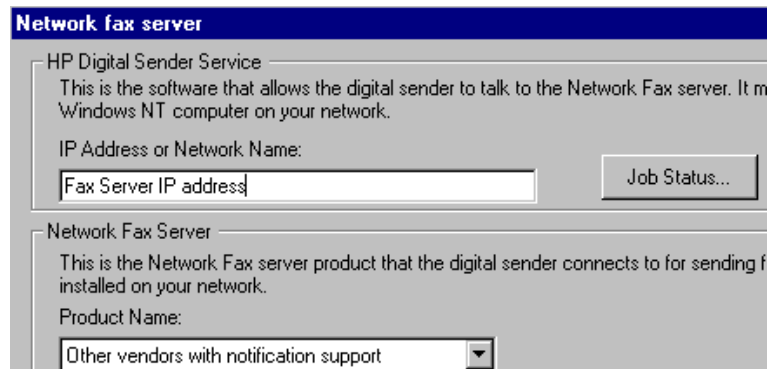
Network fax server

HP Digital Sender Service

This is the software that allows the digital sender to talk to the Network Fax server. It m Windows NT computer on your network.

IP Address or Network Name:

Fax Server IP address

Job Status...

Network Fax Server

This is the Network Fax server product that the digital sender connects to for sending f installed on your network.

Product Name:

Other vendors with notification support